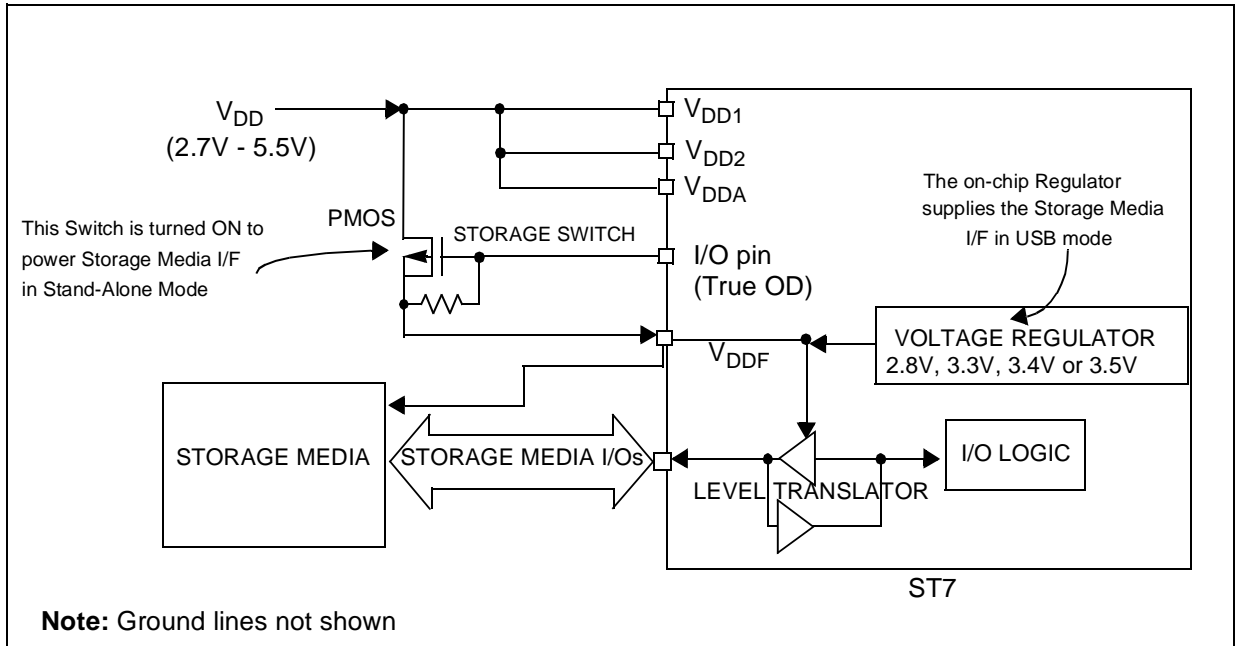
$V_{DD}$
(2.7V - 5.5V)

$V_{DD1}$
$V_{DD2}$
$V_{DDA}$

The on-chip Regulator supplies the Storage Media I/F in USB mode

This Switch is turned ON to power Storage Media I/F in Stand-Alone Mode

PMOS

STORAGE SWITCH

I/O pin
(True OD)

VOLTAGE REGULATOR
2.8V, 3.3V, 3.4V or 3.5V

$V_{DDF}$

STORAGE MEDIA

STORAGE MEDIA I/Os

I/O LOGIC

LEVEL TRANSLATOR

ST7

**Note:** Ground lines not shown